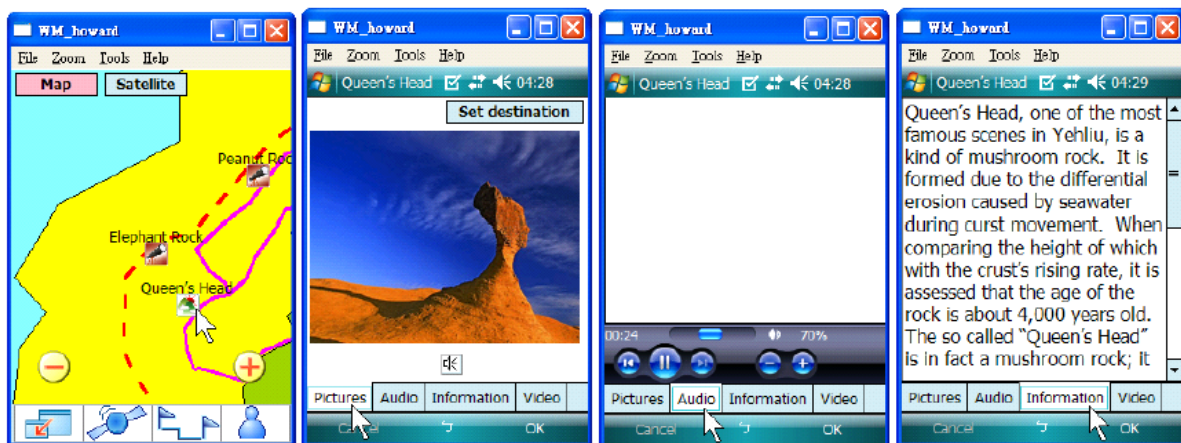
WM_howard

File Zoom Tools Help

Map Satellite

Peanut Roc

Elephant Rock

Queen's Head

WM_howard

File Zoom Tools Help

Queen's Head 04:28

Set destination

Pictures Audio Information Video

Cancel OK

WM_howard

File Zoom Tools Help

Queen's Head 04:28

00:24 70%

Pictures Audio Information Video

Cancel OK

WM_howard

File Zoom Tools Help

Queen's Head 04:29

Queen's Head, one of the most famous scenes in Yehliu, is a kind of mushroom rock. It is formed due to the differential erosion caused by seawater during curst movement. When comparing the height of which with the crust's rising rate, it is assessed that the age of the rock is about 4,000 years old. The so called "Queen's Head" is in fact a mushroom rock; it

Pictures Audio Information Video

Cancel OK